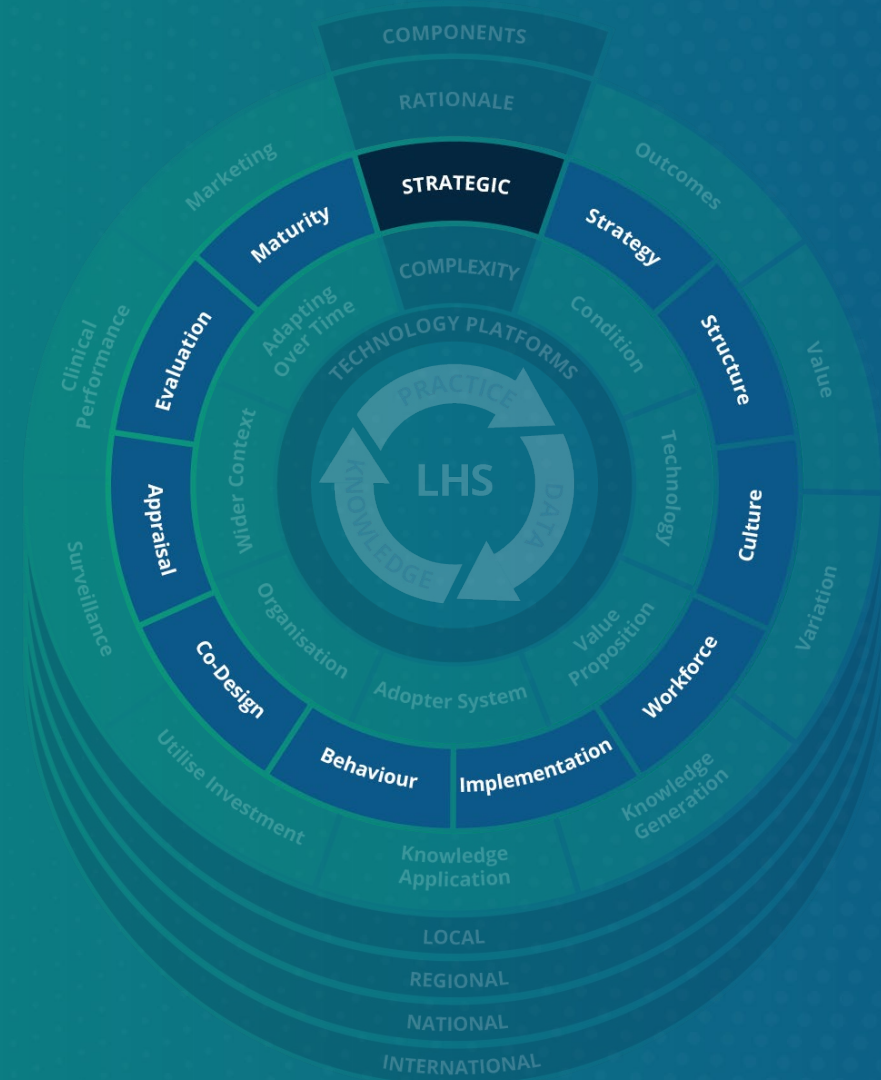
COMPONENTS

RATIONALE

STRATEGIC

COMPLEXITY

Marketing

Outcomes

Maturity

Strategy

Evaluation

Structure

Adapting Over Time

Condition

TECHNOLOGY PLATFORMS

Clinical Performance

Value

PRACTICE

LHS

DATA

KNOWLEDGE

Wider Context

Technology

Appraisal

Culture

Surveillance

Variation

Organisation

Value Proposition

Co-Design

Workforce

Adopter System

Behaviour

Implementation

Utilise Investment

Knowledge Generation

Knowledge Application

LOCAL

REGIONAL

NATIONAL

INTERNATIONAL